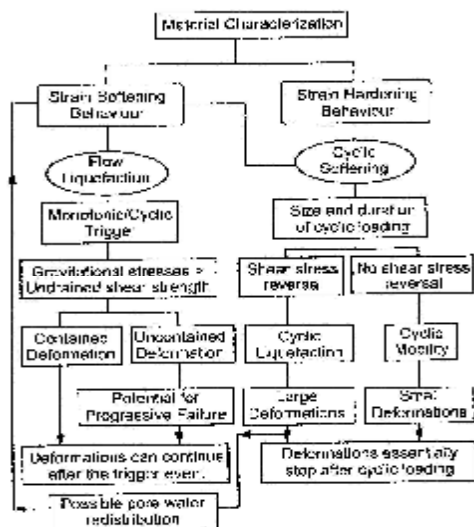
Material Characterization

Strain Softening Behaviour

Strain Hardening Behaviour

Flow Liquefaction

Cyclic Softening

Monotonic/Cyclic Trigger

Size and duration of cyclic loading

Gravitational stresses > Undrained shear strength

Shear stress reversal

No shear stress reversal

Contained Deformation

Uncontained Deformation

Cyclic Liquefaction

Cyclic Mobility

Potential for Progressive Failure

Large Deformations

Small Deformations

Deformations can continue after the trigger event

Deformations essentially stop after cyclic loading

Possible pore water redistribution